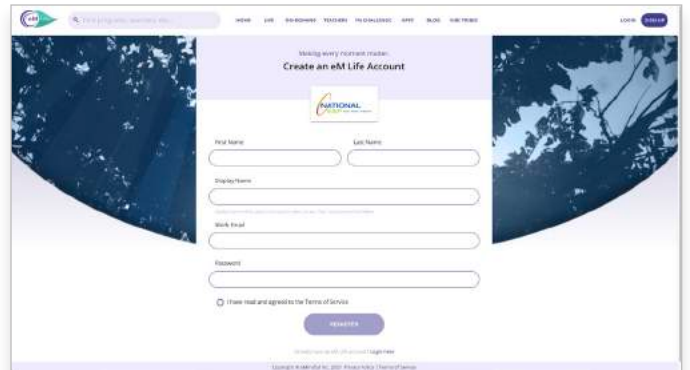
eM

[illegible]

HOME LIVE ON DEMAND TEACHERS 7X CHALLENGE APPS BLOG SUBSCRIBE

LOGIN SIGN UP

Making every moment matter.

Create an eM Life Account

NATIONAL

First Name

Last Name

Display Name

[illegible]

Work Email

Password

I have read and agreed to the Terms of Service

REGISTER

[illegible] Login here

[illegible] Privacy Policy | Terms of Service